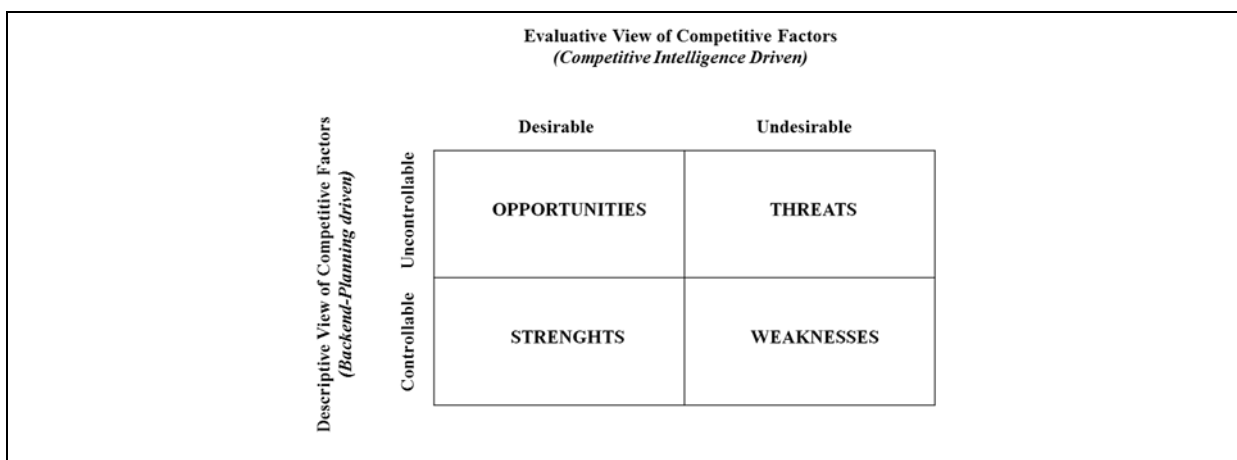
Evaluative View of Competitive Factors
(Competitive Intelligence Driven)

Descriptive View of Competitive Factors
(Backend-Planning driven)

| | Desirable | Undesirable |
|---|---|---|
| Uncontrollable | OPPORTUNITIES | THREATS |
| Controllable | STRENGHTS | WEAKNESSES |